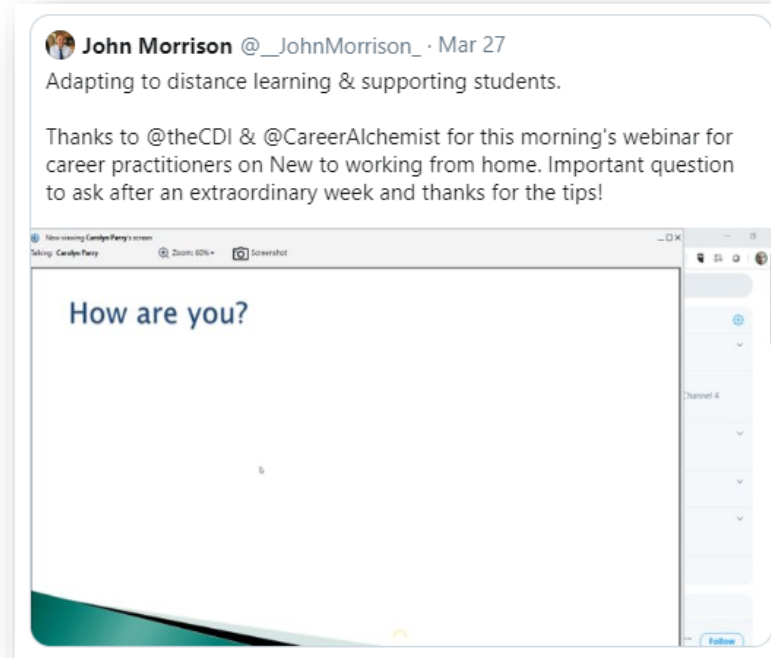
John Morrison @__JohnMorrison_ · Mar 27

Adapting to distance learning & supporting students.

Thanks to @theCDI & @CareerAlchemist for this morning's webinar for career practitioners on New to working from home. Important question to ask after an extraordinary week and thanks for the tips!

Now viewing Carolyn Parry's screen
Talking: Carolyn Parry
Zoom: 60%
Screenshot

How are you?

Channel 4

Follow